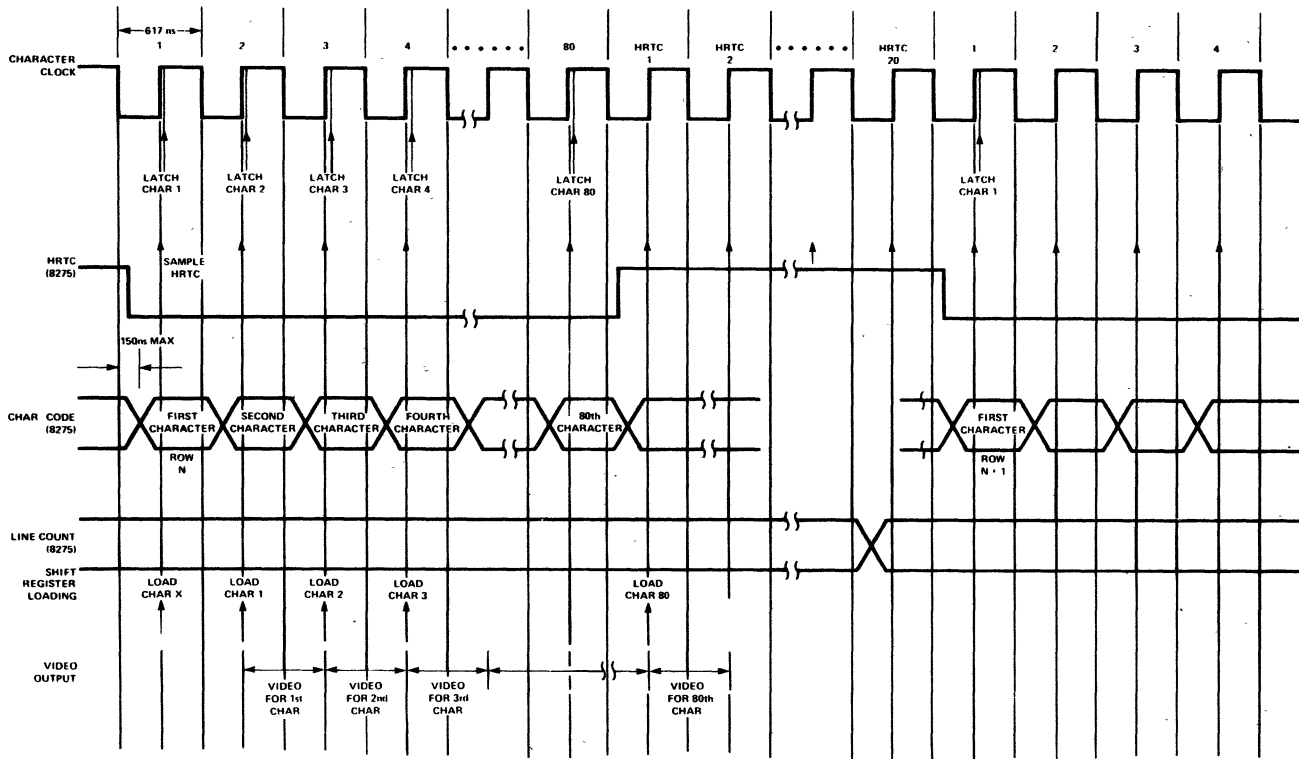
617 ns
1 2 3 4 • • • • • • 80 HRTC 1 HRTC 2 • • • • • • HRTC 70 1 2 3 4

CHARACTER CLOCK

LATCH CHAR 1
LATCH CHAR 2
LATCH CHAR 3
LATCH CHAR 4
LATCH CHAR 80
LATCH CHAR 1

HRTC (8275)
SAMPLE HRTC

150ns MAX

CHAR CODE (8275)
FIRST CHARACTER
SECOND CHARACTER
THIRD CHARACTER
FOURTH CHARACTER
80th CHARACTER
FIRST CHARACTER
ROW N
ROW N + 1

LINE COUNT (8275)

SHIFT REGISTER LOADING
LOAD CHAR X
LOAD CHAR 1
LOAD CHAR 2
LOAD CHAR 3
LOAD CHAR 80

VIDEO OUTPUT
VIDEO FOR 1st CHAR
VIDEO FOR 2nd CHAR
VIDEO FOR 3rd CHAR
VIDEO FOR 80th CHAR